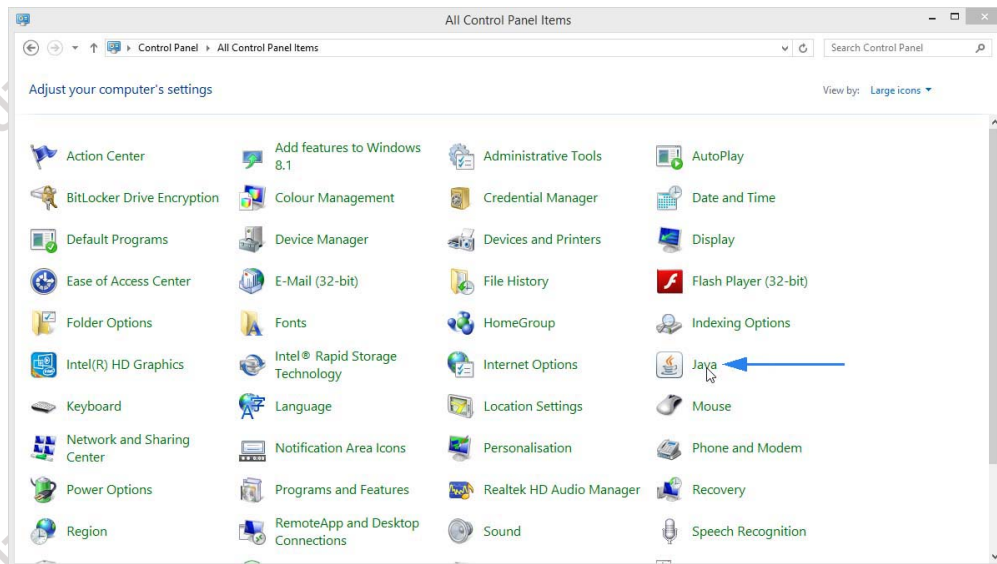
All Control Panel Items

Control Panel ▸ All Control Panel Items

Search Control Panel

Adjust your computer's settings

View by: Large icons ▾

| | | | |
|---|---|---|---|
| Action Center | Add features to Windows 8.1 | Administrative Tools | AutoPlay |
| BitLocker Drive Encryption | Colour Management | Credential Manager | Date and Time |
| Default Programs | Device Manager | Devices and Printers | Display |
| Ease of Access Center | E-Mail (32-bit) | File History | Flash Player (32-bit) |
| Folder Options | Fonts | HomeGroup | Indexing Options |
| Intel(R) HD Graphics | Intel® Rapid Storage Technology | Internet Options | Java |
| Keyboard | Language | Location Settings | Mouse |
| Network and Sharing Center | Notification Area Icons | Personalisation | Phone and Modem |
| Power Options | Programs and Features | Realtek HD Audio Manager | Recovery |
| Region | RemoteApp and Desktop Connections | Sound | Speech Recognition |